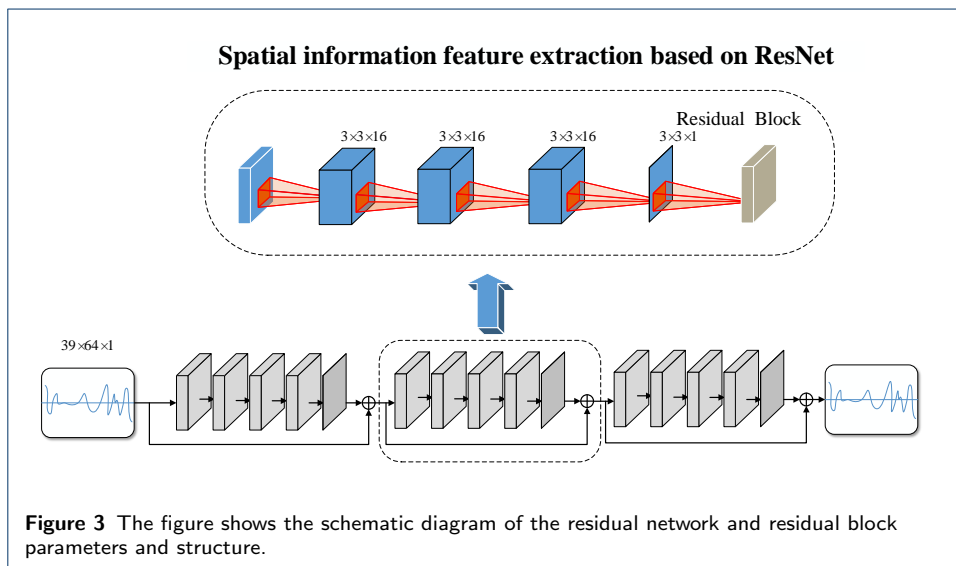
Spatial information feature extraction based on ResNet

Residual Block

$3\times3\times16$ $3\times3\times16$ $3\times3\times16$ $3\times3\times1$

$39\times64\times1$

**Figure 3** The figure shows the schematic diagram of the residual network and residual block parameters and structure.